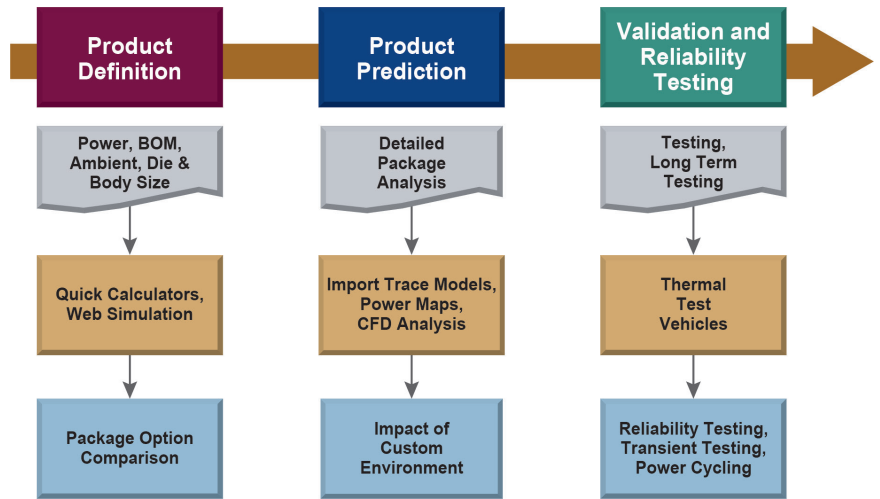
Product Definition

Power, BOM, Ambient, Die & Body Size

Quick Calculators, Web Simulation

Package Option Comparison

Product Prediction

Detailed Package Analysis

Import Trace Models, Power Maps, CFD Analysis

Impact of Custom Environment

Validation and Reliability Testing

Testing, Long Term Testing

Thermal Test Vehicles

Reliability Testing, Transient Testing, Power Cycling